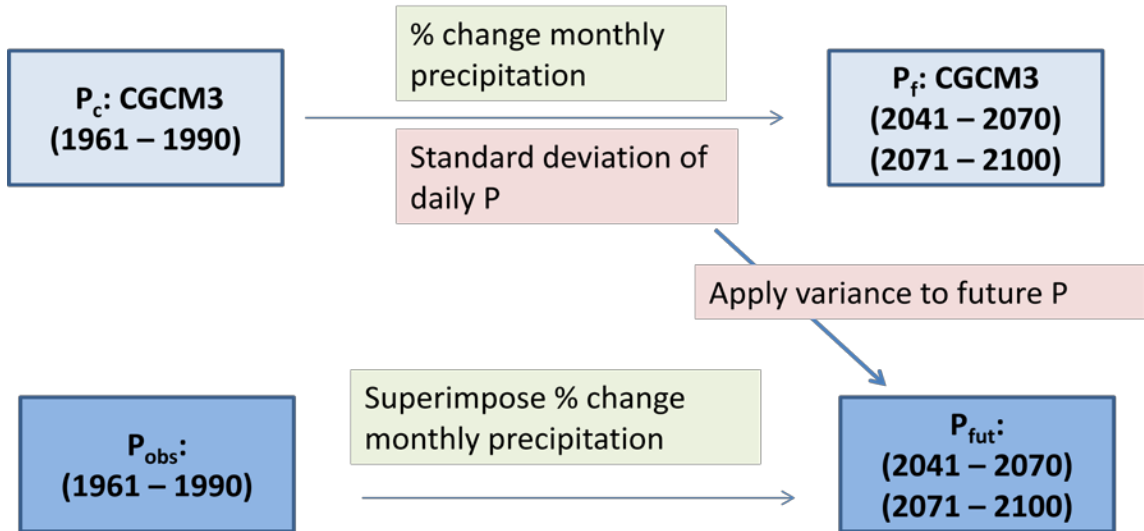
$P_c$: CGCM3
(1961 – 1990)

% change monthly precipitation

Standard deviation of daily P

$P_f$: CGCM3
(2041 – 2070)
(2071 – 2100)

Apply variance to future P

$P_{obs}$:
(1961 – 1990)

Superimpose % change monthly precipitation

$P_{fut}$:
(2041 – 2070)
(2071 – 2100)